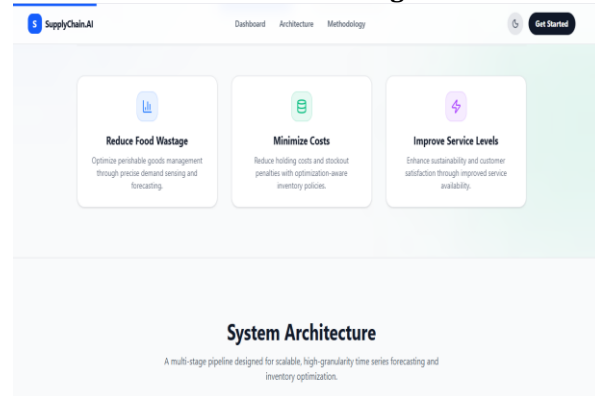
S SupplyChain.AI

Dashboard Architecture Methodology

Get Started

Reduce Food Wastage

Optimize perishable goods management through precise demand sensing and forecasting.

Minimize Costs

Reduce holding costs and stockout penalties with optimization-aware inventory policies.

Improve Service Levels

Enhance sustainability and customer satisfaction through improved service availability.

System Architecture

A multi-stage pipeline designed for scalable, high-granularity time series forecasting and inventory optimization.